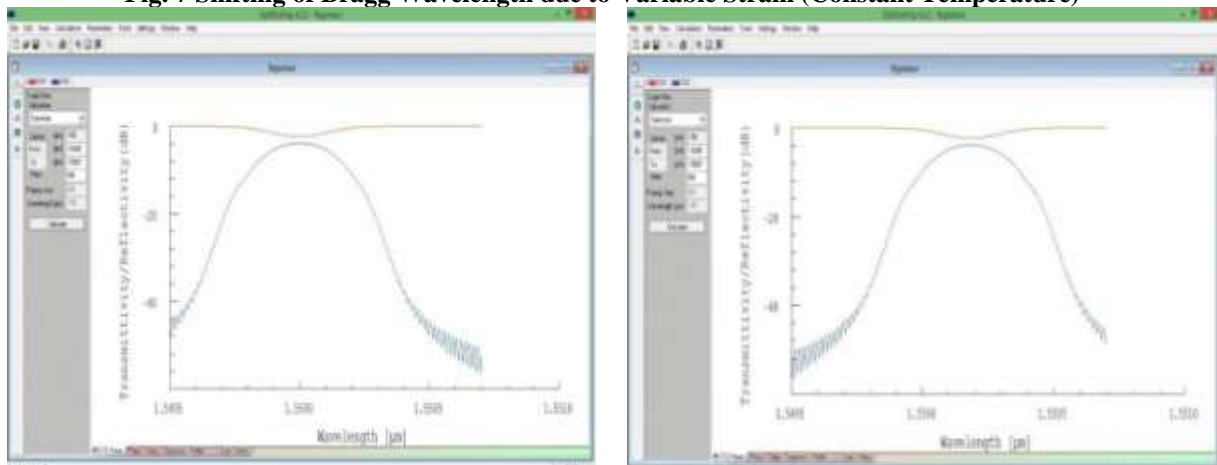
Fig. 7 Shifting of Bragg Wavelength due to Variable Strain (Constant Temperature)

Transmittivity/Reflectivity (dB)

0

-20

-40

1.5495

1.5500

1.5505

1.5510

Wavelength [µm]

Transmittivity/Reflectivity (dB)

0

-20

-40

1.5495

1.5500

1.5505

1.5510

Wavelength [µm]